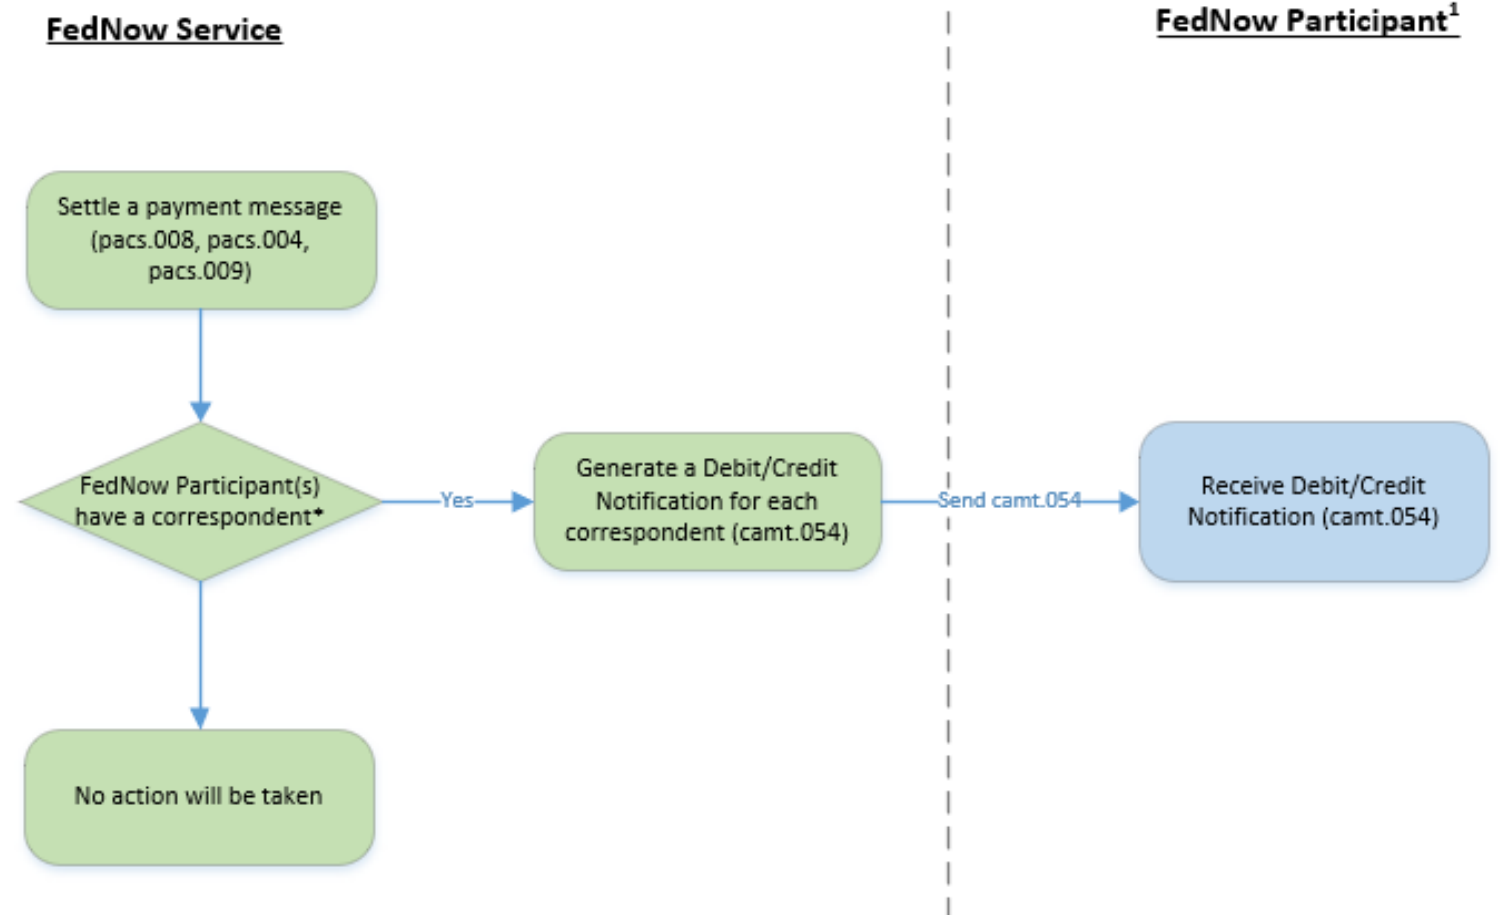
FedNow Service

FedNow Participant$^1$

Settle a payment message (pacs.008, pacs.004, pacs.009)

FedNow Participant(s) have a correspondent*

Yes

Generate a Debit/Credit Notification for each correspondent (camt.054)

Send camt.054

Receive Debit/Credit Notification (camt.054)

No action will be taken